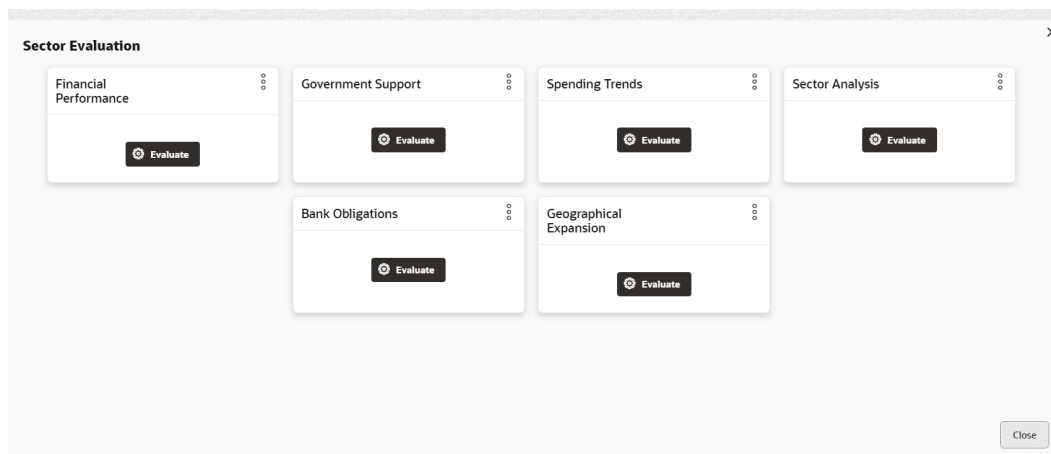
Sector Evaluation

Financial Performance

Evaluate

Government Support

Evaluate

Spending Trends

Evaluate

Sector Analysis

Evaluate

Bank Obligations

Evaluate

Geographical Expansion

Evaluate

Close